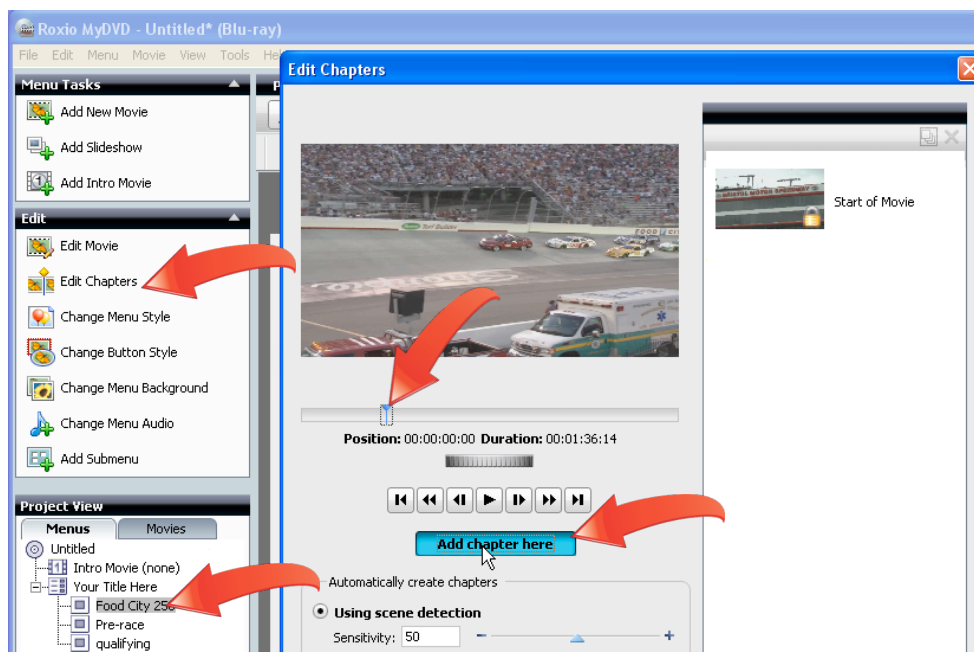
Roxio MyDVD - Untitled* (Blu-ray)

File Edit Menu Movie View Tools He

Menu Tasks

Add New Movie

Add Slideshow

Add Intro Movie

Edit

Edit Movie

Edit Chapters

Change Menu Style

Change Button Style

Change Menu Background

Change Menu Audio

Add Submenu

Project View

Menus Movies

Untitled

Intro Movie (none)

Your Title Here

Food City 25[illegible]

Pre-race

qualifying

Edit Chapters

Start of Movie

Position: 00:00:00:00 Duration: 00:01:36:14

Add chapter here

Automatically create chapters

Using scene detection

Sensitivity: 50

− +